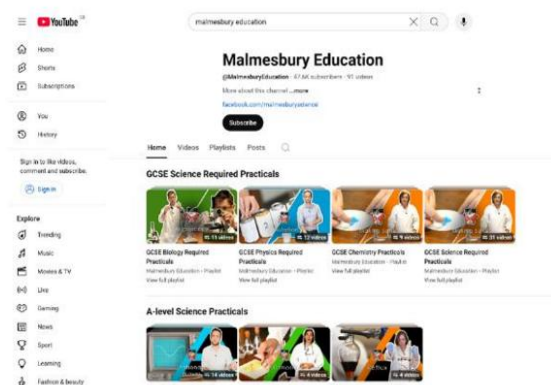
YouTube GB

malmesbury education

Home
Shorts
Subscriptions

You
History

Sign in to like videos, comment and subscribe.

Sign in

Explore
Trending
Music
Movies & TV
Live
Gaming
News
Sport
Learning
Fashion & beauty

Malmesbury Education

@MalmesburyEducation · 47.4K subscribers · 91 videos

More about this channel ...more

facebook.com/malmesburyeducat

Subscribe

Home Videos Playlists Posts

GCSE Science Required Practicals

15 videos
GCSE Biology Required Practicals
Malmesbury Education · Playlist
View full playlist

12 videos
GCSE Physics Required Practicals
Malmesbury Education · Playlist
View full playlist

GCSE Chemistry Practicals
Malmesbury Education · Playlist
View full playlist

31 videos
GCSE Science Required Practicals
Malmesbury Education · Playlist
View full playlist

A-level Science Practicals

14 videos

8 videos

4 videos